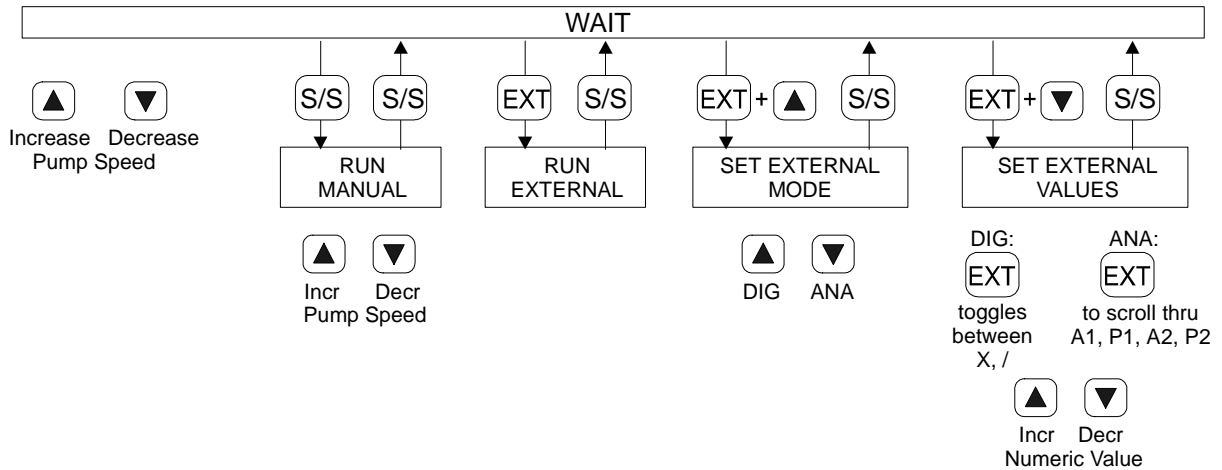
WAIT

Increase Decrease
Pump Speed

S/S S/S

RUN MANUAL

Incr Decr
Pump Speed

EXT S/S

RUN EXTERNAL

EXT + S/S

SET EXTERNAL MODE

DIG ANA

EXT + S/S

SET EXTERNAL VALUES

DIG:
EXT
toggles between X, /

ANA:
EXT
to scroll thru A1, P1, A2, P2

Incr Decr
Numeric Value